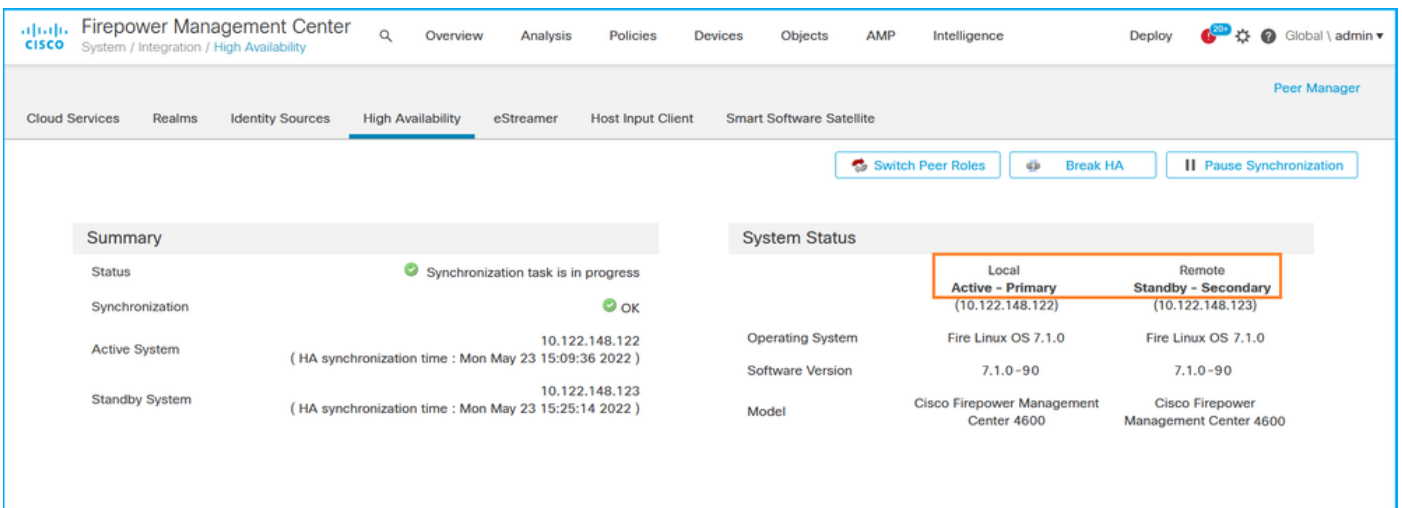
cisco Firepower Management Center
System / Integration / High Availability

Overview Analysis Policies Devices Objects AMP Intelligence Deploy 20+ Global \ admin

Peer Manager

Cloud Services Realms Identity Sources High Availability eStreamer Host Input Client Smart Software Satellite

Switch Peer Roles Break HA Pause Synchronization

Summary

| | |
|---|---|
| Status | Synchronization task is in progress |
| Synchronization | OK |
| Active System | 10.122.148.122 ( HA synchronization time : Mon May 23 15:09:36 2022 ) |
| Standby System | 10.122.148.123 ( HA synchronization time : Mon May 23 15:25:14 2022 ) |

System Status

| | Local Active - Primary (10.122.148.122) | Remote Standby - Secondary (10.122.148.123) |
|---|---|---|
| Operating System | Fire Linux OS 7.1.0 | Fire Linux OS 7.1.0 |
| Software Version | 7.1.0-90 | 7.1.0-90 |
| Model | Cisco Firepower Management Center 4600 | Cisco Firepower Management Center 4600 |